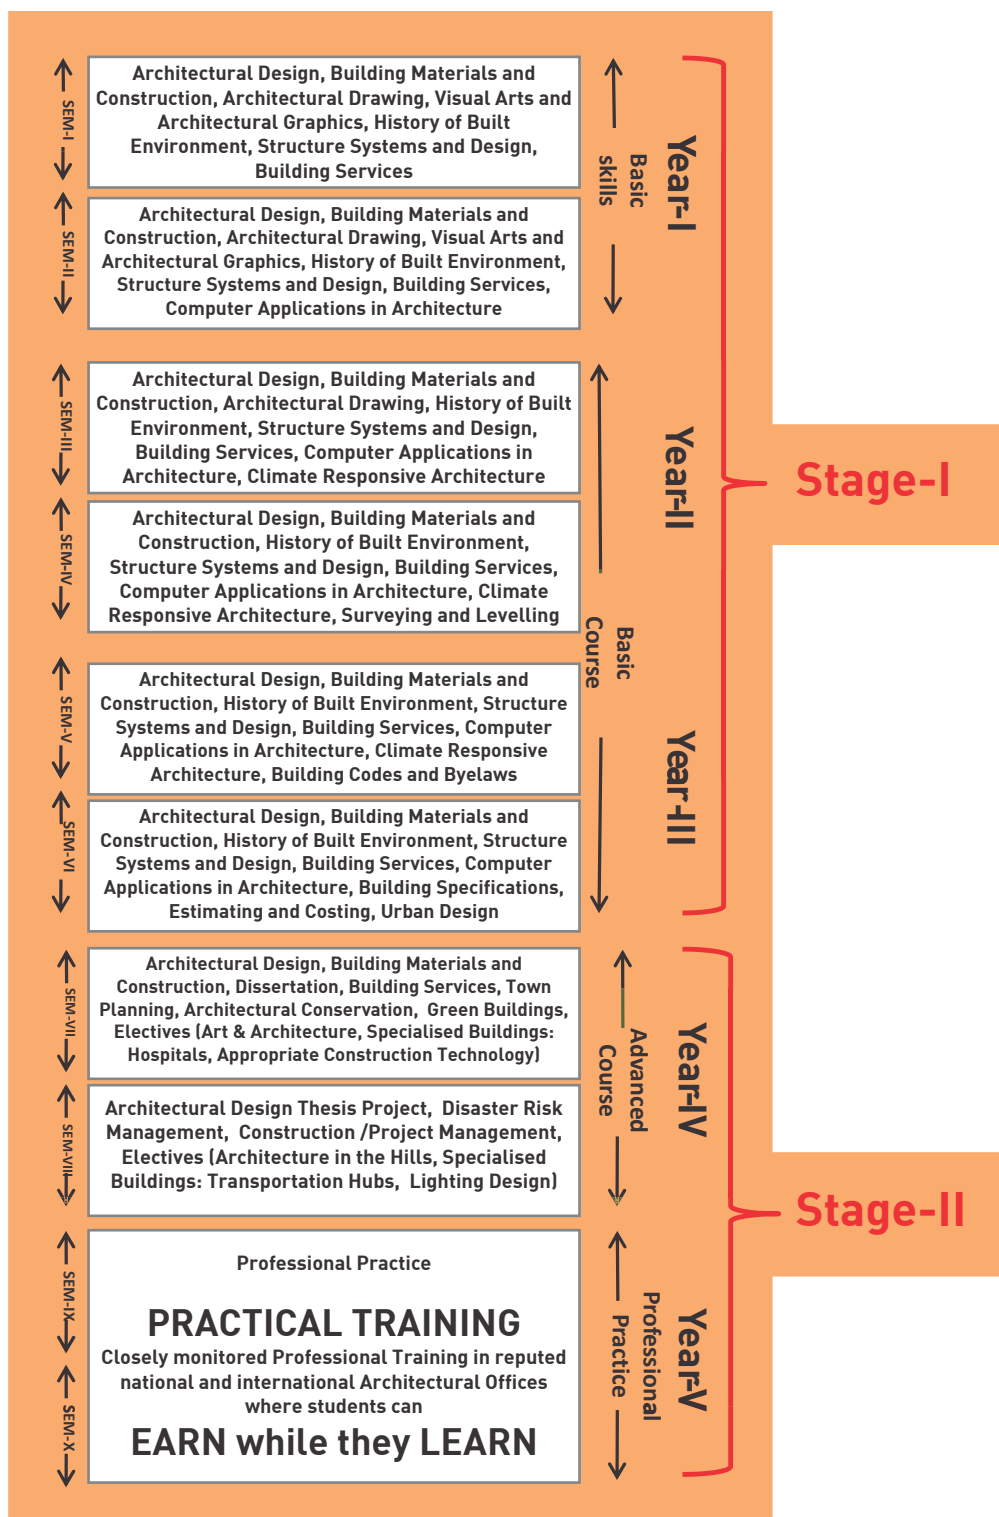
SEM-I

Architectural Design, Building Materials and Construction, Architectural Drawing, Visual Arts and Architectural Graphics, History of Built Environment, Structure Systems and Design, Building Services

SEM-II

Architectural Design, Building Materials and Construction, Architectural Drawing, Visual Arts and Architectural Graphics, History of Built Environment, Structure Systems and Design, Building Services, Computer Applications in Architecture

Basic skills

Year-I

SEM-III

Architectural Design, Building Materials and Construction, Architectural Drawing, History of Built Environment, Structure Systems and Design, Building Services, Computer Applications in Architecture, Climate Responsive Architecture

SEM-IV

Architectural Design, Building Materials and Construction, History of Built Environment, Structure Systems and Design, Building Services, Computer Applications in Architecture, Climate Responsive Architecture, Surveying and Levelling

Year-II

Stage-I

Basic Course

SEM-V

Architectural Design, Building Materials and Construction, History of Built Environment, Structure Systems and Design, Building Services, Computer Applications in Architecture, Climate Responsive Architecture, Building Codes and Byelaws

SEM-VI

Architectural Design, Building Materials and Construction, History of Built Environment, Structure Systems and Design, Building Services, Computer Applications in Architecture, Building Specifications, Estimating and Costing, Urban Design

Year-III

SEM-VII

Architectural Design, Building Materials and Construction, Dissertation, Building Services, Town Planning, Architectural Conservation, Green Buildings, Electives (Art & Architecture, Specialised Buildings: Hospitals, Appropriate Construction Technology)

SEM-VIII

Architectural Design Thesis Project, Disaster Risk Management, Construction /Project Management, Electives (Architecture in the Hills, Specialised Buildings: Transportation Hubs, Lighting Design)

Advanced Course

Year-IV

Stage-II

SEM-IX

SEM-X

Professional Practice

PRACTICAL TRAINING

Closely monitored Professional Training in reputed national and international Architectural Offices where students can

EARN while they LEARN

Professional Practice

Year-V